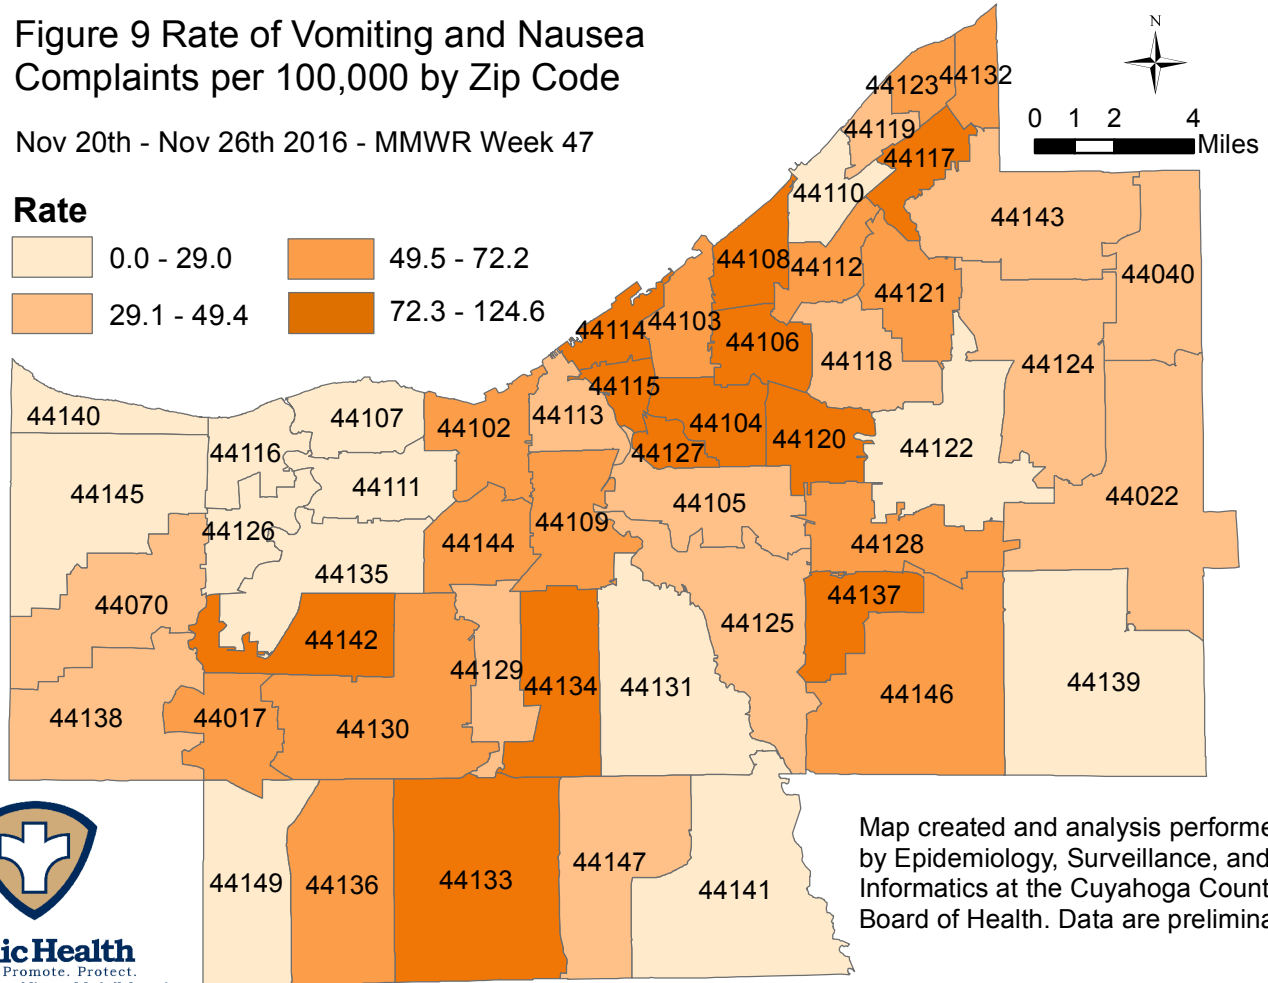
Figure 9 Rate of Vomiting and Nausea Complaints per 100,000 by Zip Code

Nov 20th - Nov 26th 2016 - MMWR Week 47

Rate

0.0 - 29.0
29.1 - 49.4
49.5 - 72.2
72.3 - 124.6

N

0 1 2 4 Miles

44123 44132
44119
44117
44110
44143
44108 44112
44040
44121
44114 44103
44106
44118
44124
44115
44140
44107
44102
44113
44104
44120
44122
44116
44127
44111
44145
44105
44022
44109
44126
44144
44128
44135
44137
44070
44142
44125
44129
44139
44134
44131
44146
44138
44017
44130
44147
44149
44136
44133
44141

Map created and analysis performe by Epidemiology, Surveillance, and Informatics at the Cuyahoga Count Board of Health. Data are prelimina

icHealth
Promote. Protect.